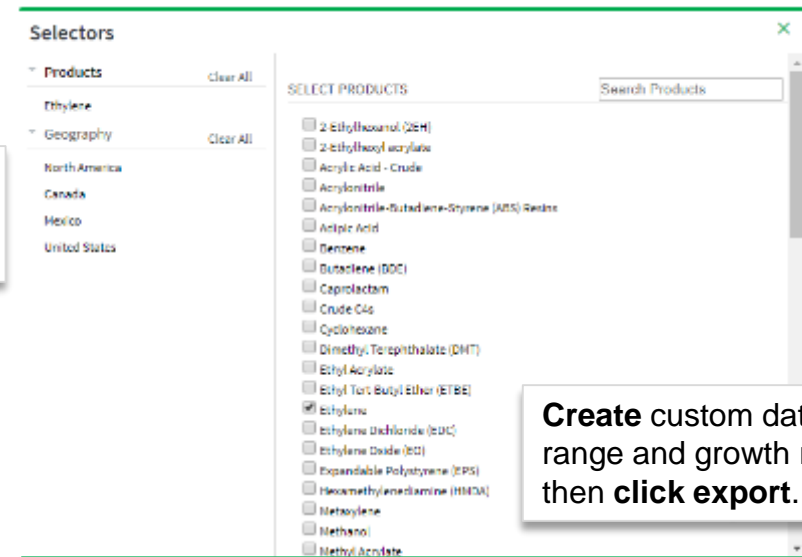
Selectors

Products Clear All
Ethylene
Geography Clear All
North America
Canada
Mexico
United States

SELECT PRODUCTS
Search Products

2-Ethylhexanol (2EH)
2-Ethylhexyl acrylate
Acrylic Acid - Crude
Acrylonitrile
Acrylonitrile-Butadiene-Styrene (ABS) Resins
Adipic Acid
Benzene
Butadiene (BDE)
Caprolactam
Crude C4s
Cyclohexane
Dimethyl Terephthalate (DMT)
Ethyl Acrylate
Ethyl Tert Butyl Ether (ETBE)
Ethylene
Ethylene Dichloride (EDC)
Ethylene Oxide (EO)
Expandable Polystyrene (EPS)
Hexamethylenediamine (HMDA)
Metaxylene
Methanol
Methyl Acrylate

**Create** custom dat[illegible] range and growth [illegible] then **click export**.